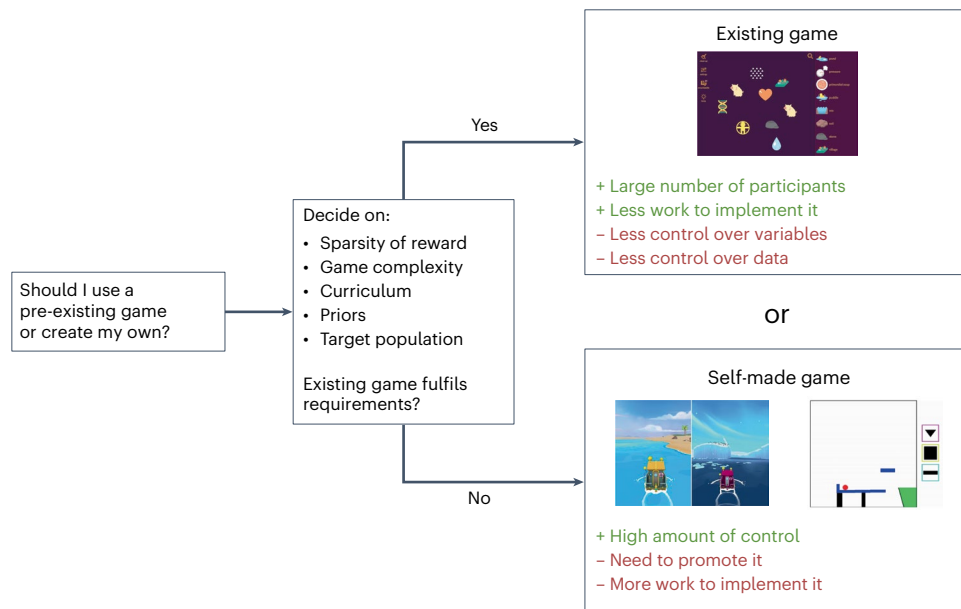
Should I use a pre-existing game or create my own?

Decide on:
• Sparsity of reward
• Game complexity
• Curriculum
• Priors
• Target population

Existing game fulfils requirements?

Yes

No

Existing game

+ Large number of participants
+ Less work to implement it
– Less control over variables
– Less control over data

or

Self-made game

+ High amount of control
– Need to promote it
– More work to implement it